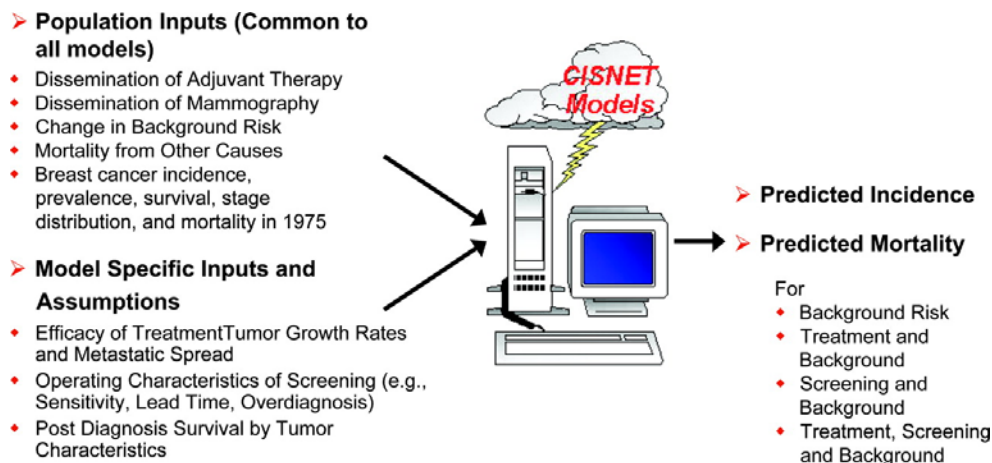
➢ Population Inputs (Common to all models)

- Dissemination of Adjuvant Therapy
- Dissemination of Mammography
- Change in Background Risk
- Mortality from Other Causes
- Breast cancer incidence, prevalence, survival, stage distribution, and mortality in 1975

➢ Model Specific Inputs and Assumptions

- Efficacy of TreatmentTumor Growth Rates and Metastatic Spread
- Operating Characteristics of Screening (e.g., Sensitivity, Lead Time, Overdiagnosis)
- Post Diagnosis Survival by Tumor Characteristics

CISNET Models

➢ Predicted Incidence

➢ Predicted Mortality

For

- Background Risk
- Treatment and Background
- Screening and Background
- Treatment, Screening and Background